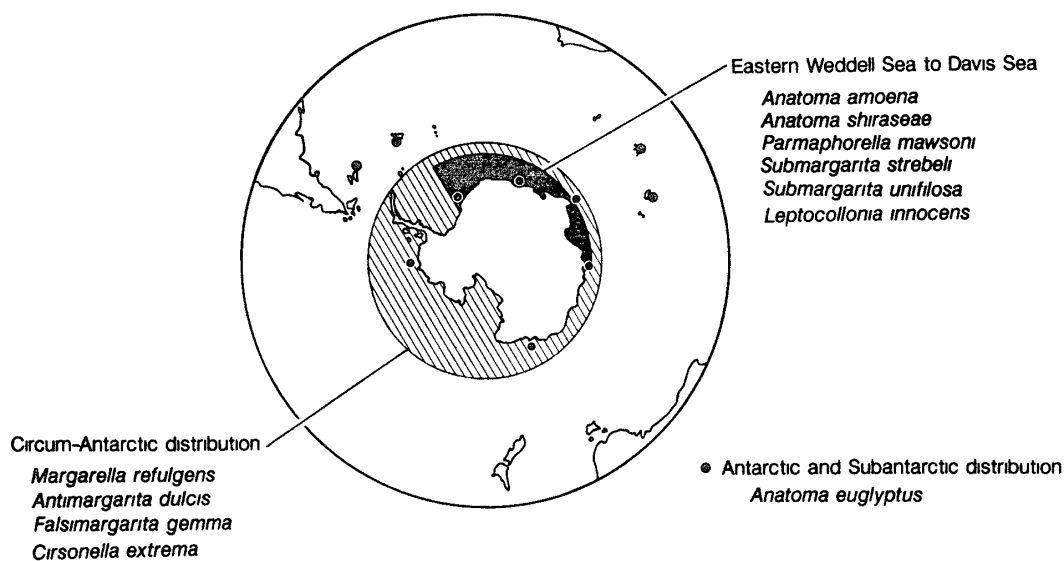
Eastern Weddell Sea to Davis Sea

*Anatoma amoena*
*Anatoma shiraseae*
*Parmaphorella mawsoni*
*Submargarita strebeli*
*Submargarita unifilosa*
*Leptocollonia innocens*

Circum-Antarctic distribution

*Margarella refulgens*
*Antimargarita dulcis*
*Falsimargarita gemma*
*Cirsonella extrema*

Antarctic and Subantarctic distribution
*Anatoma euglyptus*